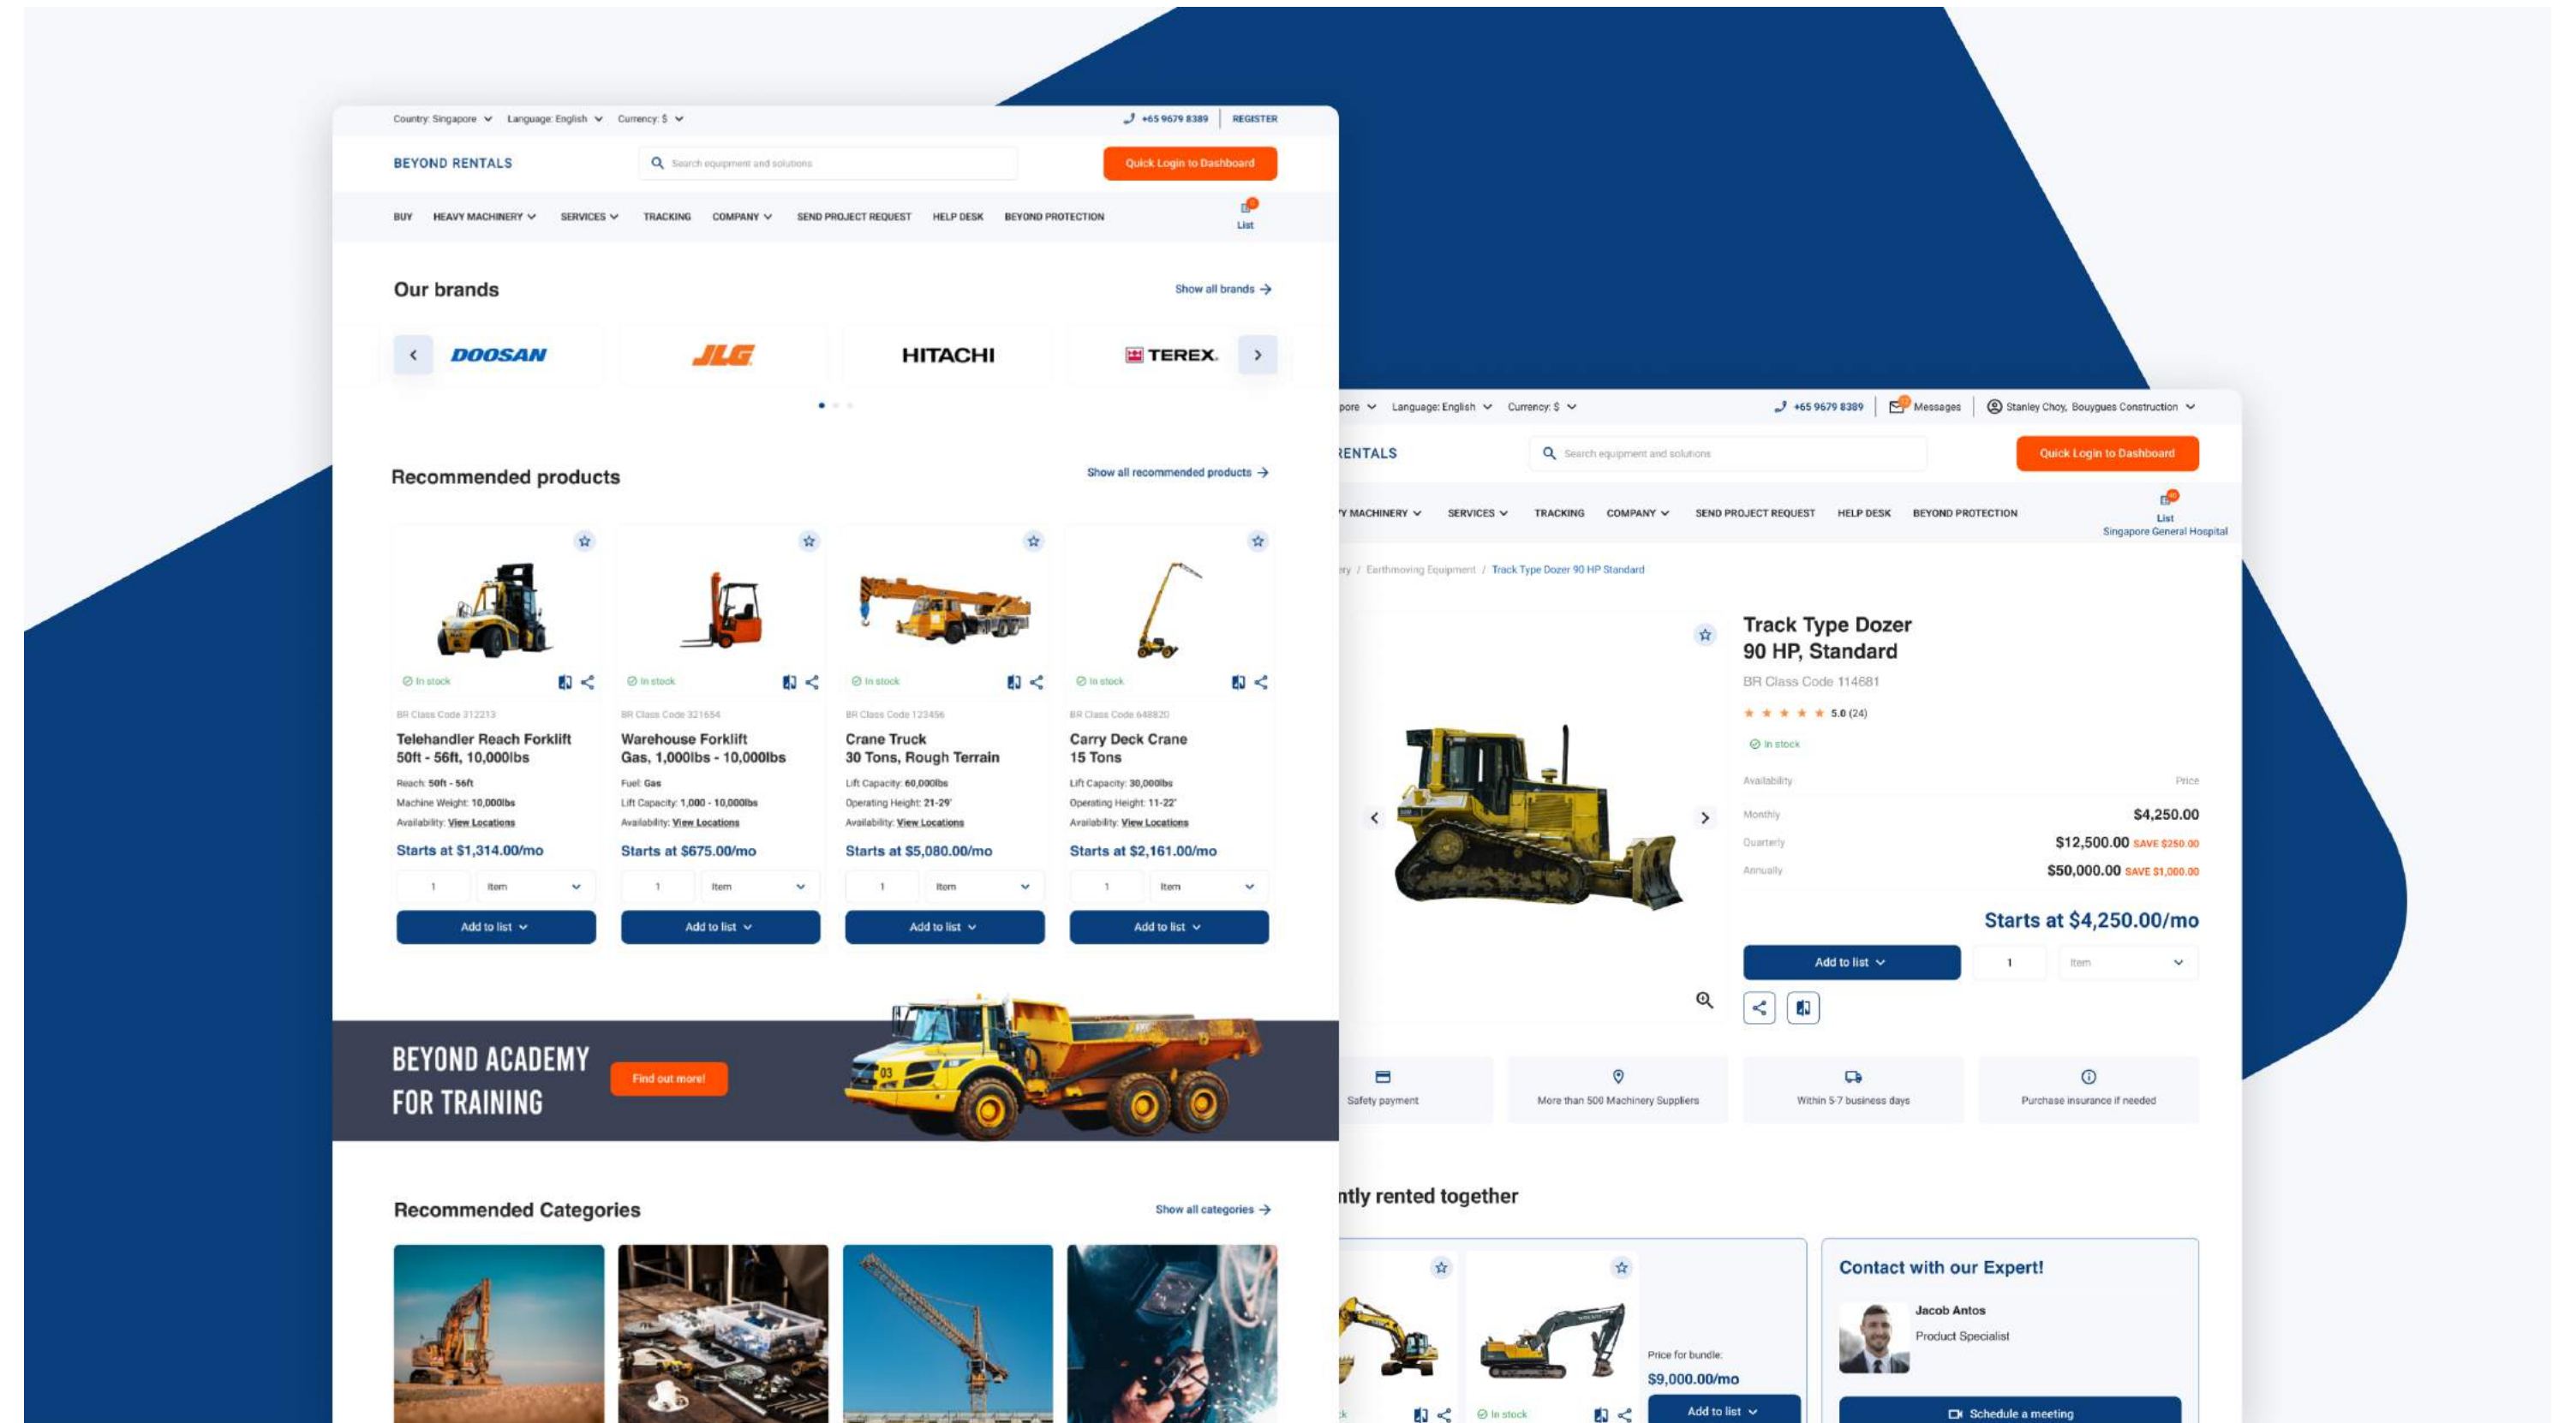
Country: Singapore Language: English Currency: $ +65 9679 8389 REGISTER

BEYOND RENTALS Search equipment and solutions Quick Login to Dashboard

BUY HEAVY MACHINERY SERVICES TRACKING COMPANY SEND PROJECT REQUEST HELP DESK BEYOND PROTECTION List

Our brands Show all brands

DOOSAN JLG HITACHI TEREX

Recommended products Show all recommended products

In stock
BR Class Code 212213
Telehandler Reach Forklift 50ft - 56ft, 10,000lbs
Reach: 50ft - 56ft
Machine Weight: 10,000lbs
Availability: View Locations
Starts at $1,314.00/mo
1 Item
Add to list

In stock
BR Class Code 321654
Warehouse Forklift Gas, 1,000lbs - 10,000lbs
Fuel: Gas
Lift Capacity: 1,000 - 10,000lbs
Availability: View Locations
Starts at $675.00/mo
1 Item
Add to list

In stock
BR Class Code 123456
Crane Truck 30 Tons, Rough Terrain
Lift Capacity: 60,000lbs
Operating Height: 21-29'
Availability: View Locations
Starts at $5,080.00/mo
1 Item
Add to list

In stock
BR Class Code 648820
Carry Deck Crane 15 Tons
Lift Capacity: 30,000lbs
Operating Height: 11-22'
Availability: View Locations
Starts at $2,161.00/mo
1 Item
Add to list

BEYOND ACADEMY FOR TRAINING Find out more!

Recommended Categories Show all categories

pore Language: English Currency: $ +65 9679 8389 Messages Stanley Choy, Bouygues Construction

RENTALS Search equipment and solutions Quick Login to Dashboard

Y MACHINERY SERVICES TRACKING COMPANY SEND PROJECT REQUEST HELP DESK BEYOND PROTECTION List Singapore General Hospital

ry / Earthmoving Equipment / Track Type Dozer 90 HP Standard

Track Type Dozer 90 HP, Standard
BR Class Code 114681
5.0 (24)
In stock
Availability Price
Monthly $4,250.00
Quarterly $12,500.00 SAVE $250.00
Annually $50,000.00 SAVE $1,000.00
Starts at $4,250.00/mo
Add to list 1 Item

Safety payment More than 500 Machinery Suppliers Within 5-7 business days Purchase insurance if needed

ntly rented together

In stock
Price for bundle:
$9,000.00/mo
Add to list

Contact with our Expert!
Jacob Antos
Product Specialist
Schedule a meeting